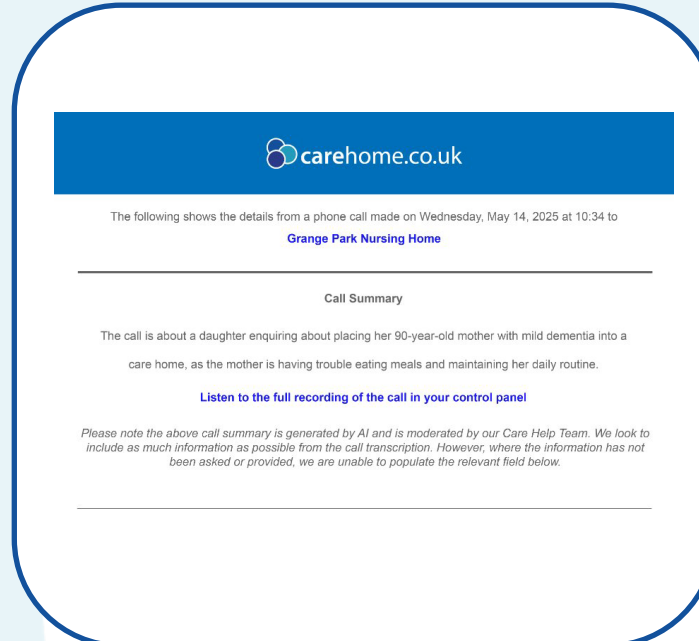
carehome.co.uk

The following shows the details from a phone call made on Wednesday, May 14, 2025 at 10:34 to

Grange Park Nursing Home

Call Summary

The call is about a daughter enquiring about placing her 90-year-old mother with mild dementia into a care home, as the mother is having trouble eating meals and maintaining her daily routine.

Listen to the full recording of the call in your control panel

Please note the above call summary is generated by AI and is moderated by our Care Help Team. We look to include as much information as possible from the call transcription. However, where the information has not been asked or provided, we are unable to populate the relevant field below.